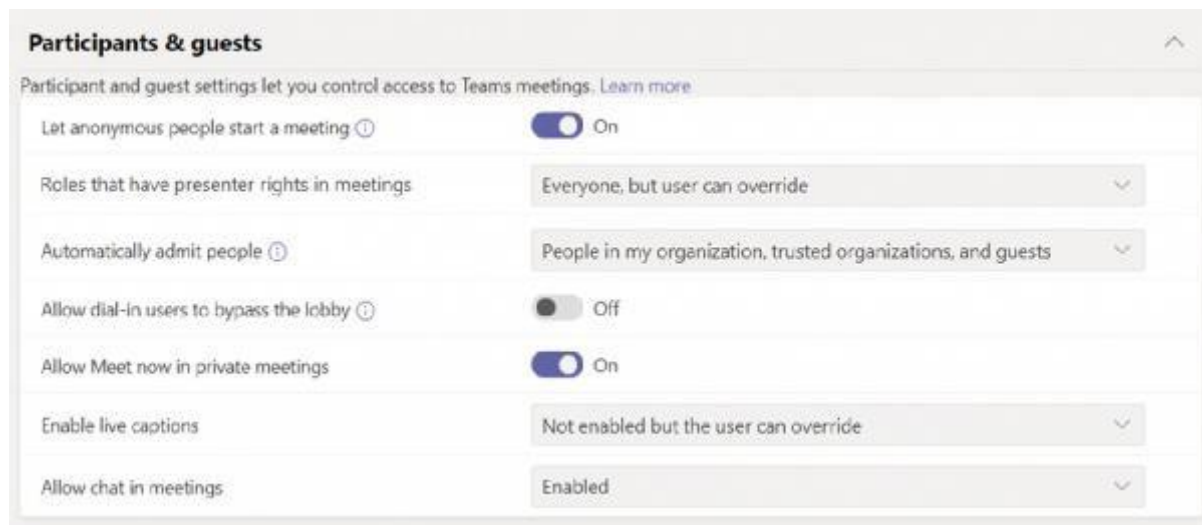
Participants & guests

Participant and guest settings let you control access to Teams meetings. Learn more

Let anonymous people start a meeting ⓘ On

Roles that have presenter rights in meetings Everyone, but user can override

Automatically admit people ⓘ People in my organization, trusted organizations, and guests

Allow dial-in users to bypass the lobby ⓘ Off

Allow Meet now in private meetings On

Enable live captions Not enabled but the user can override

Allow chat in meetings Enabled